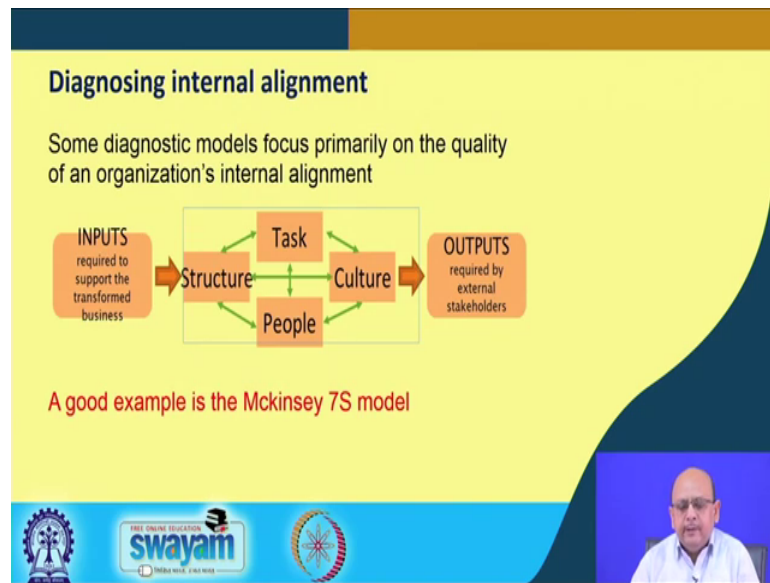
Diagnosing internal alignment

Some diagnostic models focus primarily on the quality of an organization's internal alignment

INPUTS required to support the transformed business

Task

Structure

Culture

People

OUTPUTS required by external stakeholders

A good example is the Mckinsey 7S model

FREE ONLINE EDUCATION

swayam

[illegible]